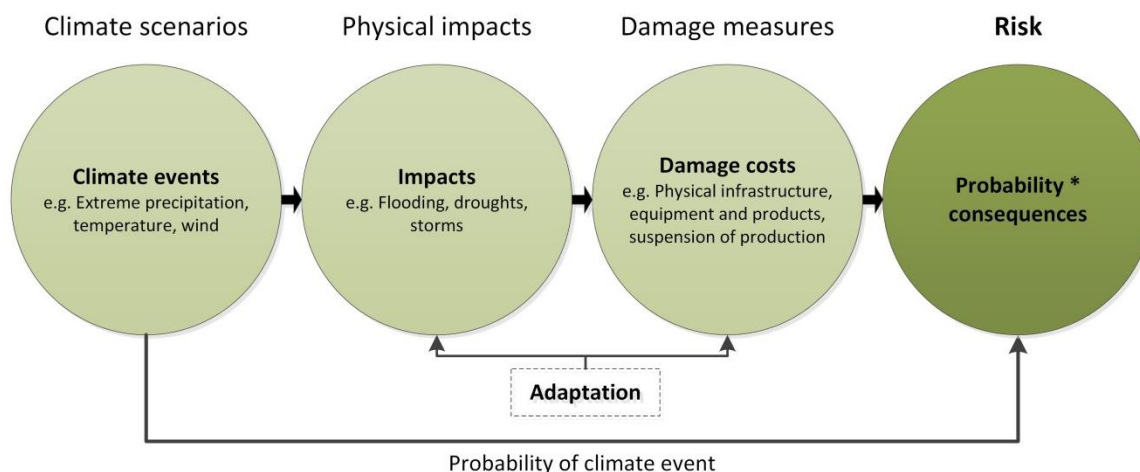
Climate scenarios

Physical impacts

Damage measures

**Risk**

**Climate events**
e.g. Extreme precipitation, temperature, wind

**Impacts**
e.g. Flooding, droughts, storms

**Damage costs**
e.g. Physical infrastructure, equipment and products, suspension of production

**Probability * consequences**

**Adaptation**

Probability of climate event